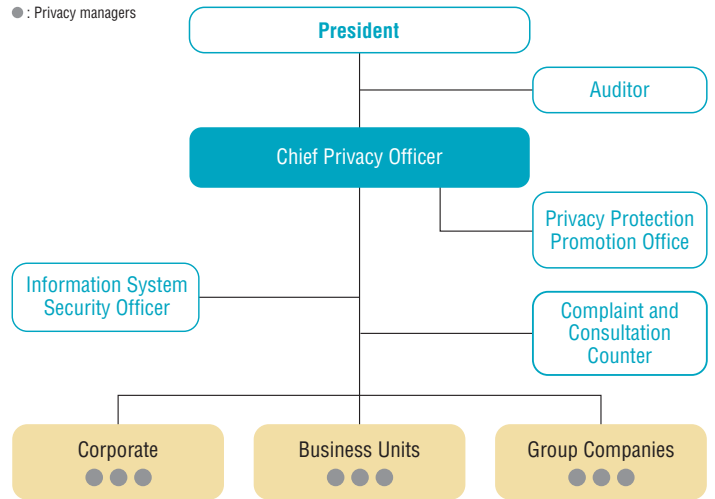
● : Privacy managers

President

Auditor

Chief Privacy Officer

Privacy Protection Promotion Office

Information System Security Officer

Complaint and Consultation Counter

Corporate
● ● ●

Business Units
● ● ●

Group Companies
● ● ●